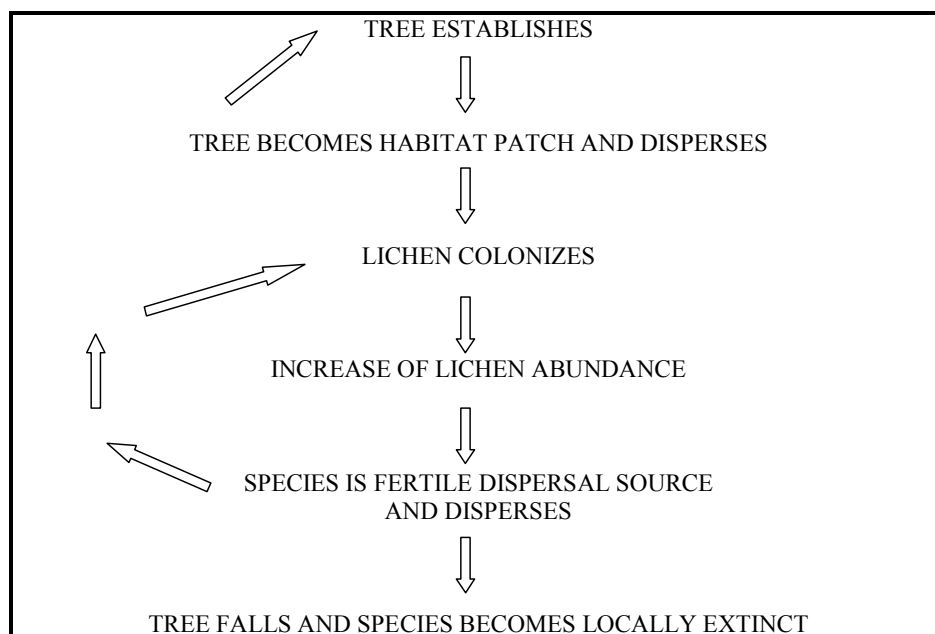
TREE ESTABLISHES

TREE BECOMES HABITAT PATCH AND DISPERSES

LICHEN COLONIZES

INCREASE OF LICHEN ABUNDANCE

SPECIES IS FERTILE DISPERSAL SOURCE AND DISPERSES

TREE FALLS AND SPECIES BECOMES LOCALLY EXTINCT